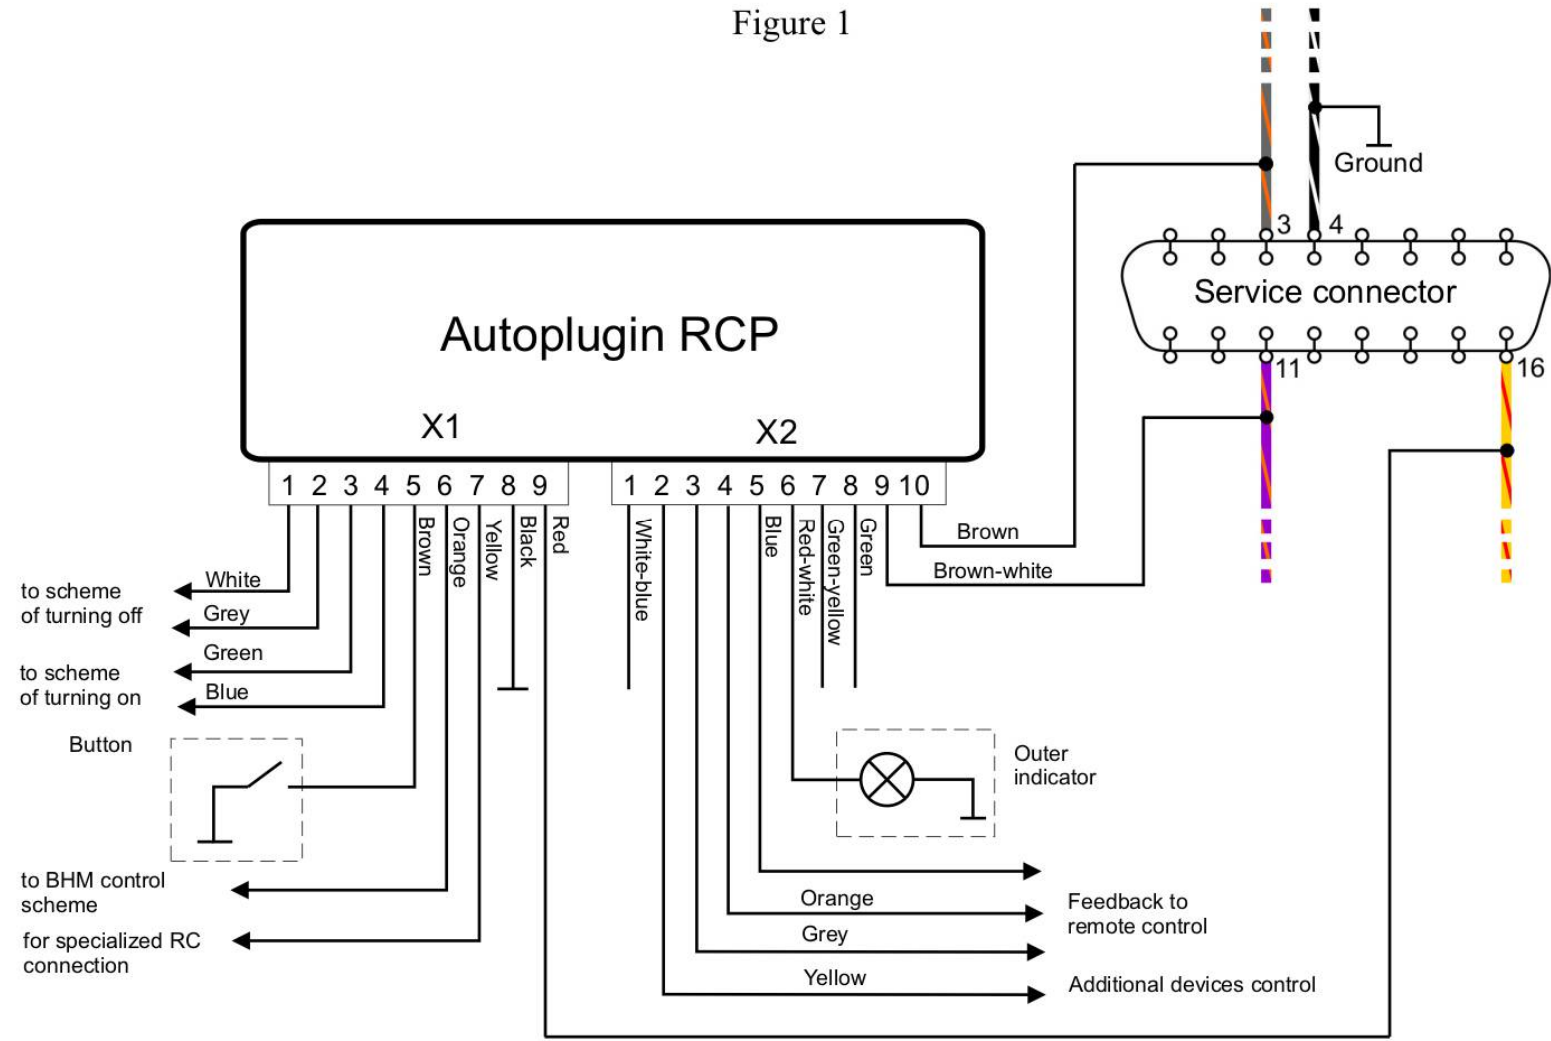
Figure 1

Ground

3 4

Service connector

11 16

Autoplugin RCP

X1

X2

1 2 3 4 5 6 7 8 9

1 2 3 4 5 6 7 8 9 10

Brown Orange Yellow Black Red

White-blue Blue Red-white Green-yellow Green

Brown

Brown-white

to scheme of turning off

White

Grey

to scheme of turning on

Green

Blue

Button

Outer indicator

to BHM control scheme

for specialized RC connection

Orange

Grey

Yellow

Feedback to remote control

Additional devices control